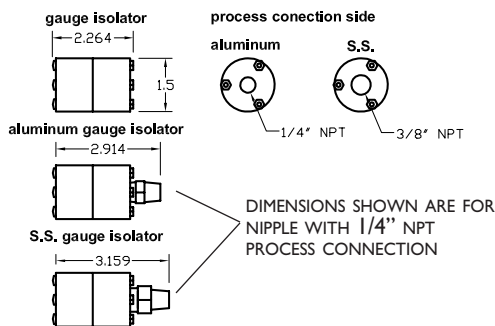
gauge isolator

2.264

1.5

process conection side

aluminum

S.S.

1/4" NPT

3/8" NPT

aluminum gauge isolator

2.914

S.S. gauge isolator

3.159

DIMENSIONS SHOWN ARE FOR NIPPLE WITH 1/4" NPT PROCESS CONNECTION